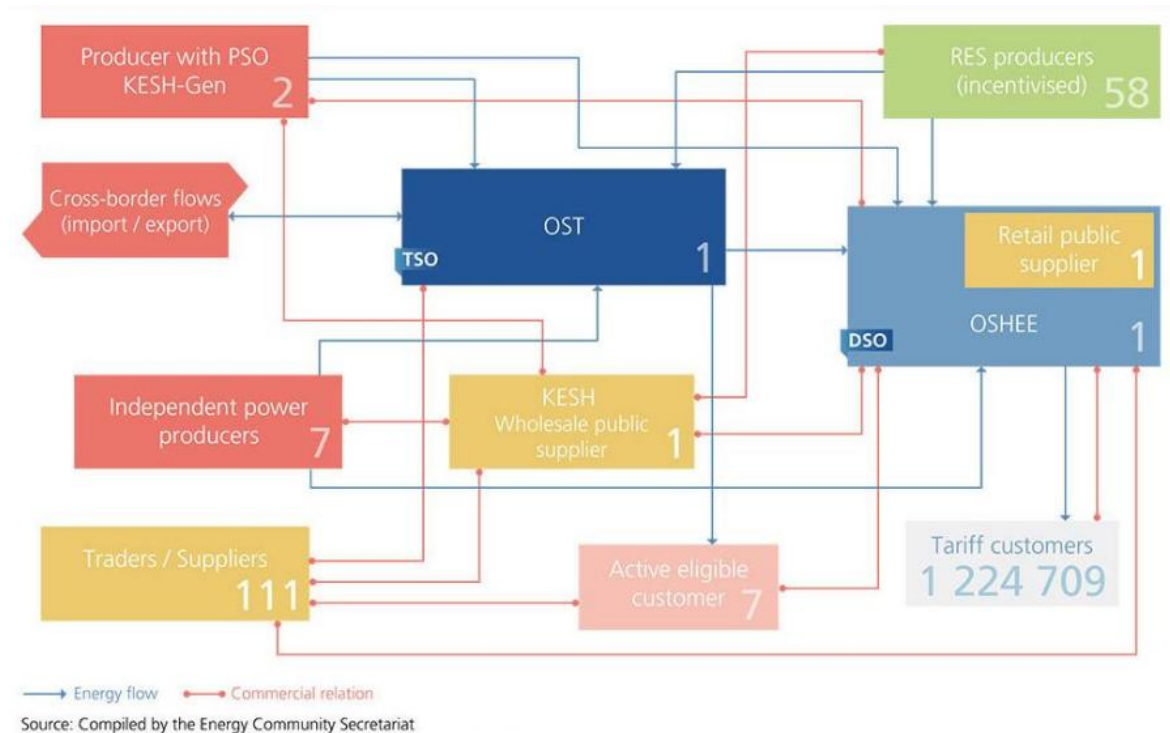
Producer with PSO
KESH-Gen
2

RES producers
(incentivised)
58

Cross-border flows
(import / export)

OST
TSO
1

Retail public supplier
1

OSHEE
DSO
1

Independent power producers
7

KESH
Wholesale public supplier
1

Traders / Suppliers
111

Active eligible customer
7

Tariff customers
1 224 709

Energy flow
Commercial relation

Source: Compiled by the Energy Community Secretariat